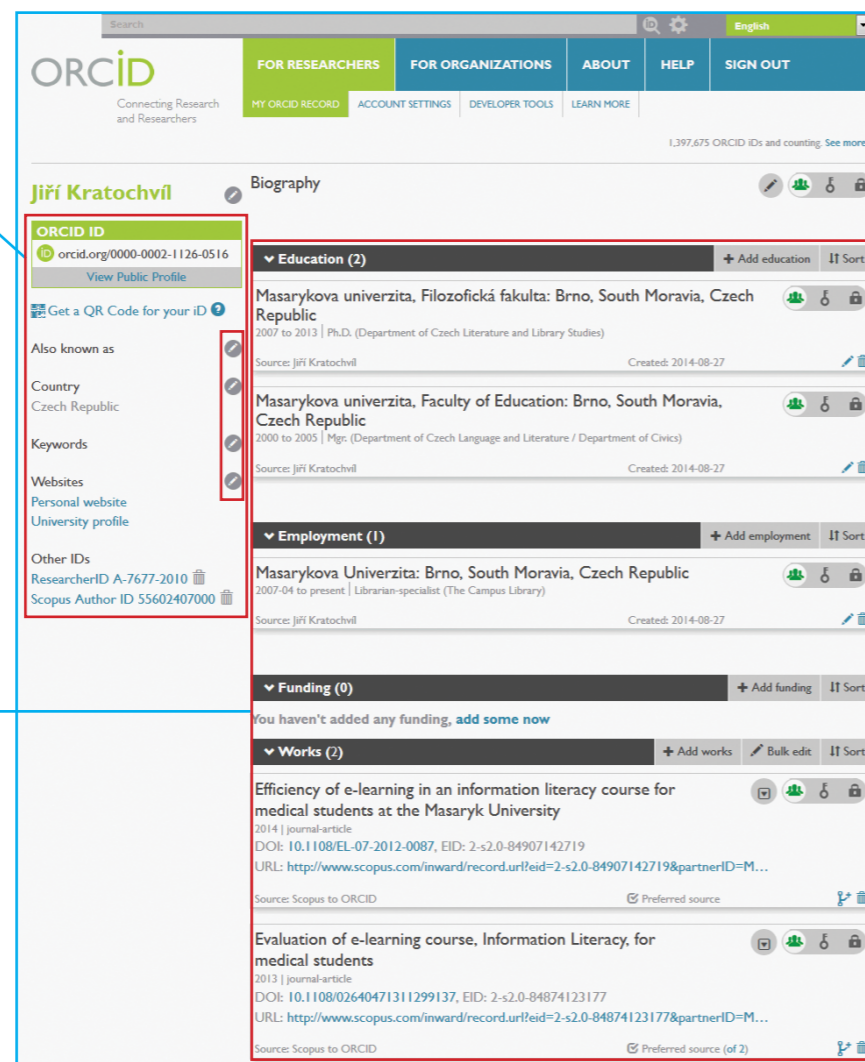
Search

English

ORCID
Connecting Research and Researchers

FOR RESEARCHERS | FOR ORGANIZATIONS | ABOUT | HELP | SIGN OUT

MY ORCID RECORD | ACCOUNT SETTINGS | DEVELOPER TOOLS | LEARN MORE

1,397,675 ORCID iDs and counting. See more

Jiří Kratochvíl

ORCID ID
orcid.org/0000-0002-1126-0516
View Public Profile

Get a QR Code for your iD

Also known as

Country
Czech Republic

Keywords

Websites
Personal website
University profile

Other IDs
ResearcherID A-7677-2010
Scopus Author ID 55602407000

Biography

Education (2)
Add education | Sort

Masarykova univerzita, Filozofická fakulta: Brno, South Moravia, Czech Republic
2007 to 2013 | Ph.D. (Department of Czech Literature and Library Studies)
Source: Jiří Kratochvíl Created: 2014-08-27

Masarykova univerzita, Faculty of Education: Brno, South Moravia, Czech Republic
2000 to 2005 | Mgr. (Department of Czech Language and Literature / Department of Civics)
Source: Jiří Kratochvíl Created: 2014-08-27

Employment (1)
Add employment | Sort

Masarykova Univerzita: Brno, South Moravia, Czech Republic
2007-04 to present | Librarian-specialist (The Campus Library)
Source: Jiří Kratochvíl Created: 2014-08-27

Funding (0)
Add funding | Sort
You haven't added any funding, add some now

Works (2)
Add works | Bulk edit | Sort

Efficiency of e-learning in an information literacy course for medical students at the Masaryk University
2014 | journal-article
DOI: 10.1108/EL-07-2012-0087, EID: 2-s2.0-84907142719
URL: http://www.scopus.com/inward/record.url?eid=2-s2.0-84907142719&partnerID=M...
Source: Scopus to ORCID Preferred source

Evaluation of e-learning course, Information Literacy, for medical students
2013 | journal-article
DOI: 10.1108/02640471311299137, EID: 2-s2.0-84874123177
URL: http://www.scopus.com/inward/record.url?eid=2-s2.0-84874123177&partnerID=M...
Source: Scopus to ORCID Preferred source (of 2)